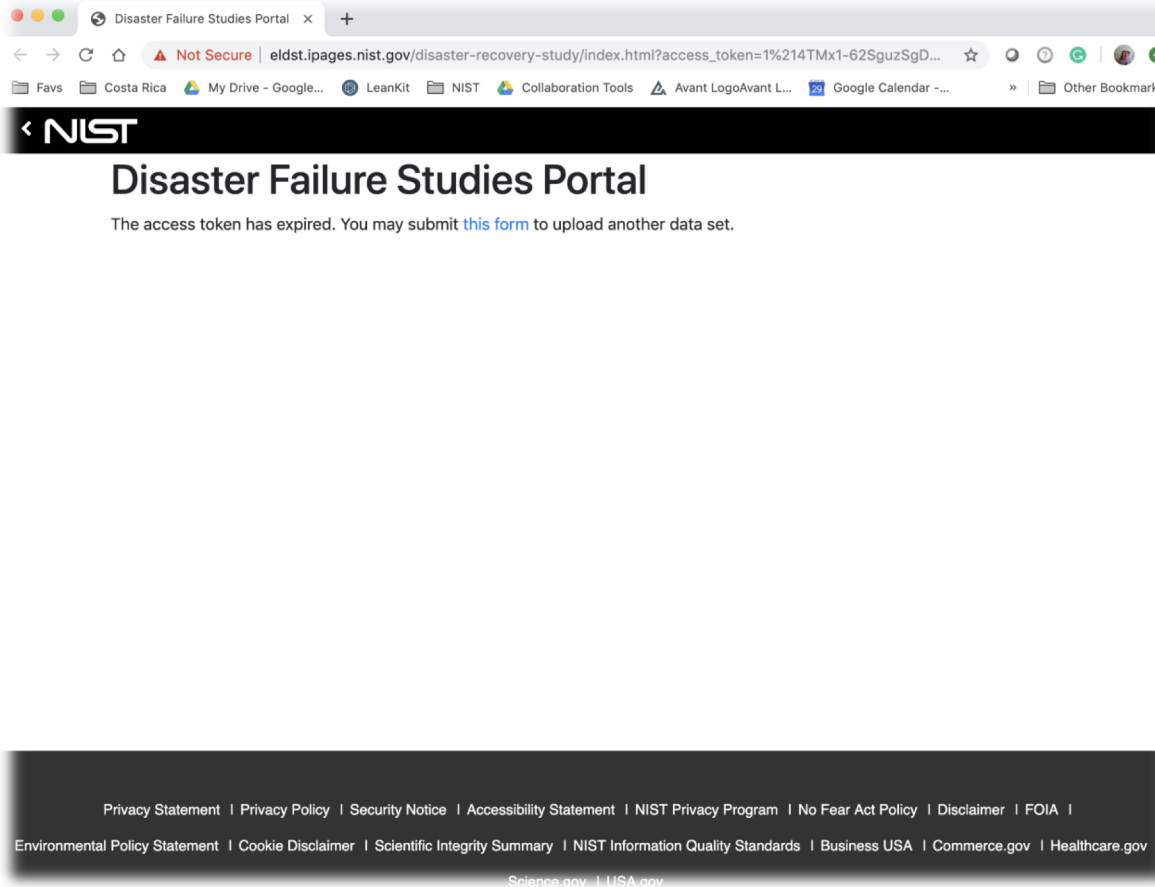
Disaster Failure Studies Portal ×
+

Not Secure | eldst.ipages.nist.gov/disaster-recovery-study/index.html?access_token=1%214TMx1-62SguzSgD...

Favs   Costa Rica   My Drive - Google...   LeanKit   NIST   Collaboration Tools   Avant LogoAvant L...   29 Google Calendar -...   »   Other Bookmark

NIST

Disaster Failure Studies Portal

The access token has expired. You may submit this form to upload another data set.

Privacy Statement | Privacy Policy | Security Notice | Accessibility Statement | NIST Privacy Program | No Fear Act Policy | Disclaimer | FOIA |

Environmental Policy Statement | Cookie Disclaimer | Scientific Integrity Summary | NIST Information Quality Standards | Business USA | Commerce.gov | Healthcare.gov

Science.gov | USA.gov